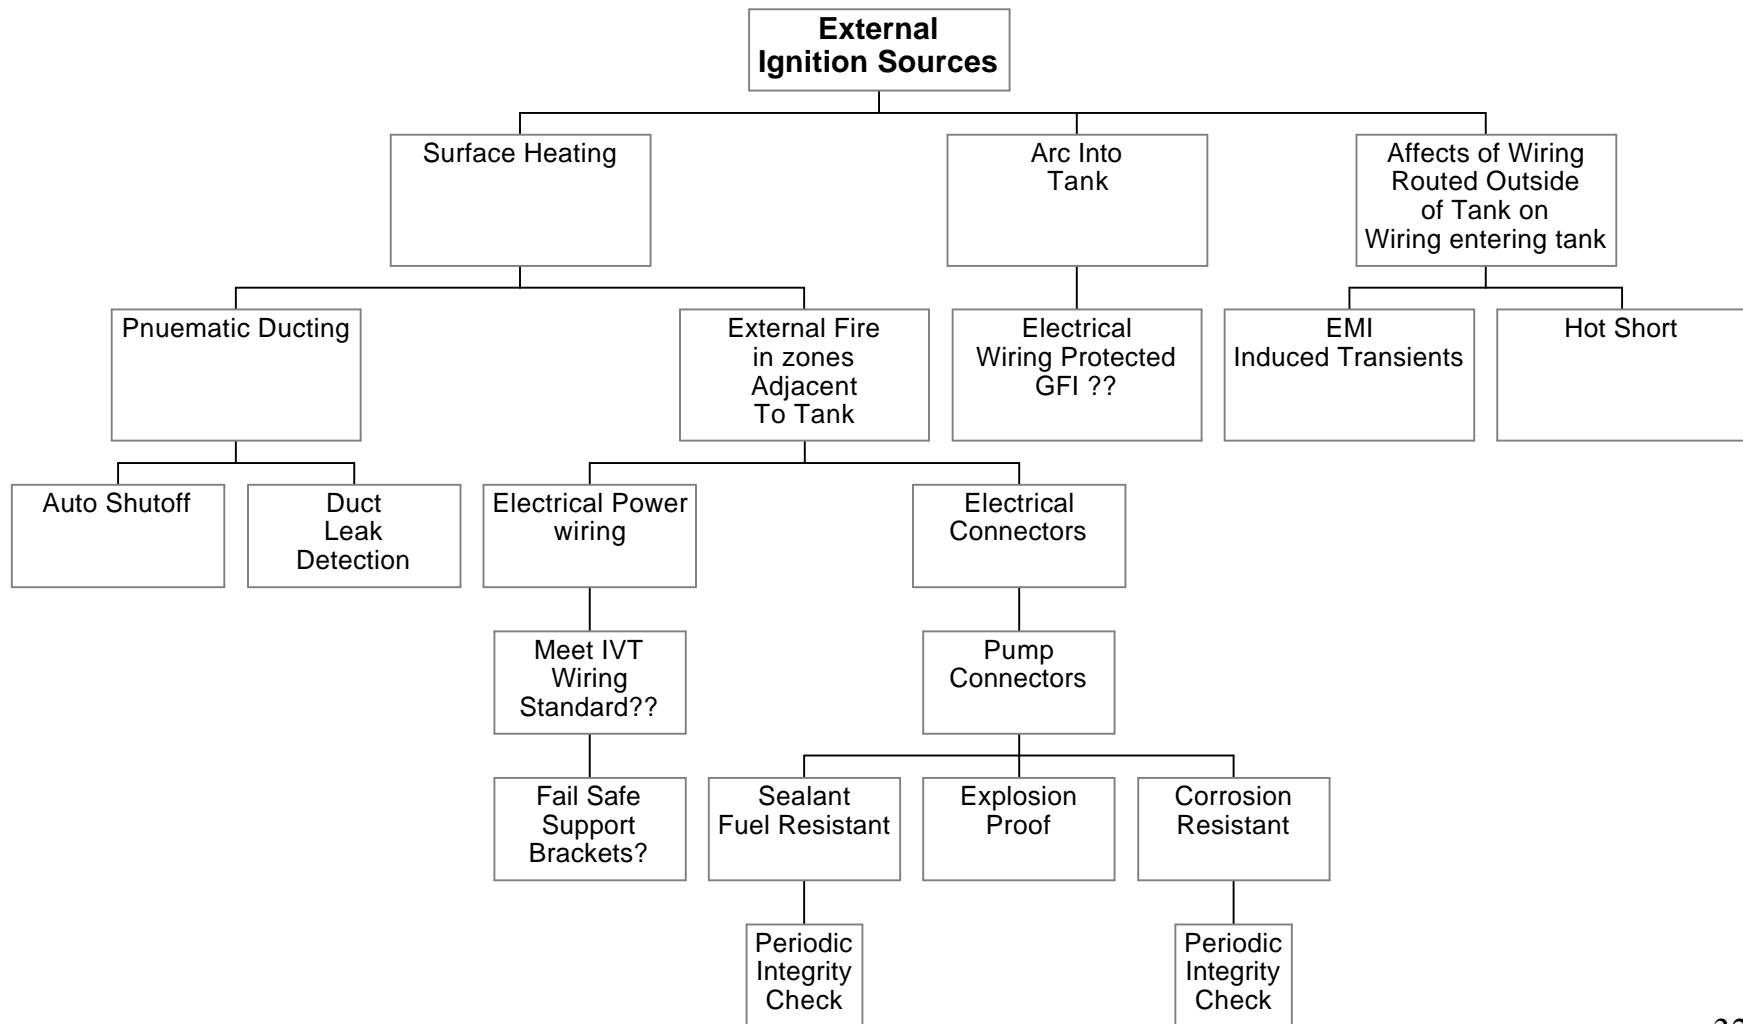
External Ignition Sources

Surface Heating

Arc Into Tank

Affects of Wiring Routed Outside of Tank on Wiring entering tank

Pnuematic Ducting

External Fire in zones Adjacent To Tank

Electrical Wiring Protected GFI ??

EMI Induced Transients

Hot Short

Auto Shutoff

Duct Leak Detection

Electrical Power wiring

Electrical Connectors

Meet IVT Wiring Standard??

Pump Connectors

Fail Safe Support Brackets?

Sealant Fuel Resistant

Explosion Proof

Corrosion Resistant

Periodic Integrity Check

Periodic Integrity Check

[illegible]